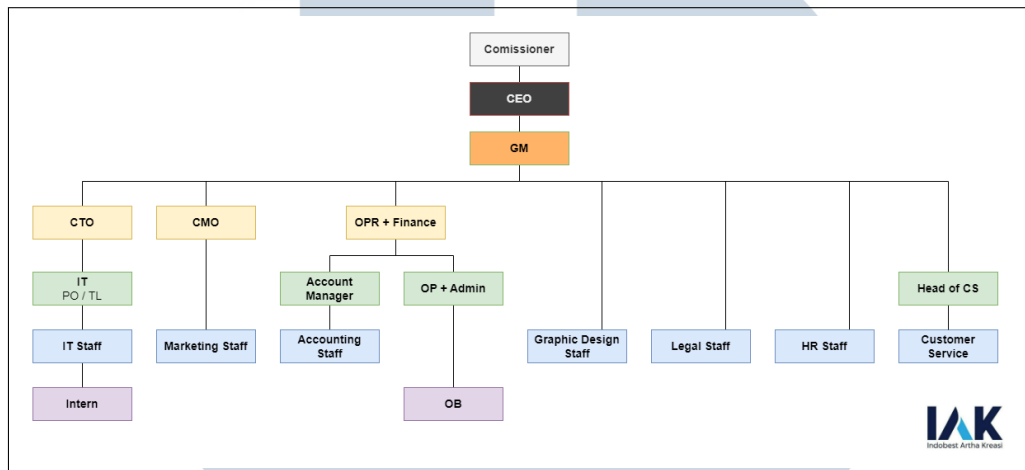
Comissioner

CEO

GM

CTO

CMO

OPR + Finance

IT
PO / TL

Account Manager

OP + Admin

Head of CS

IT Staff

Marketing Staff

Accounting Staff

Graphic Design Staff

Legal Staff

HR Staff

Customer Service

Intern

OB

IAK
Indobest Artha Kreasi